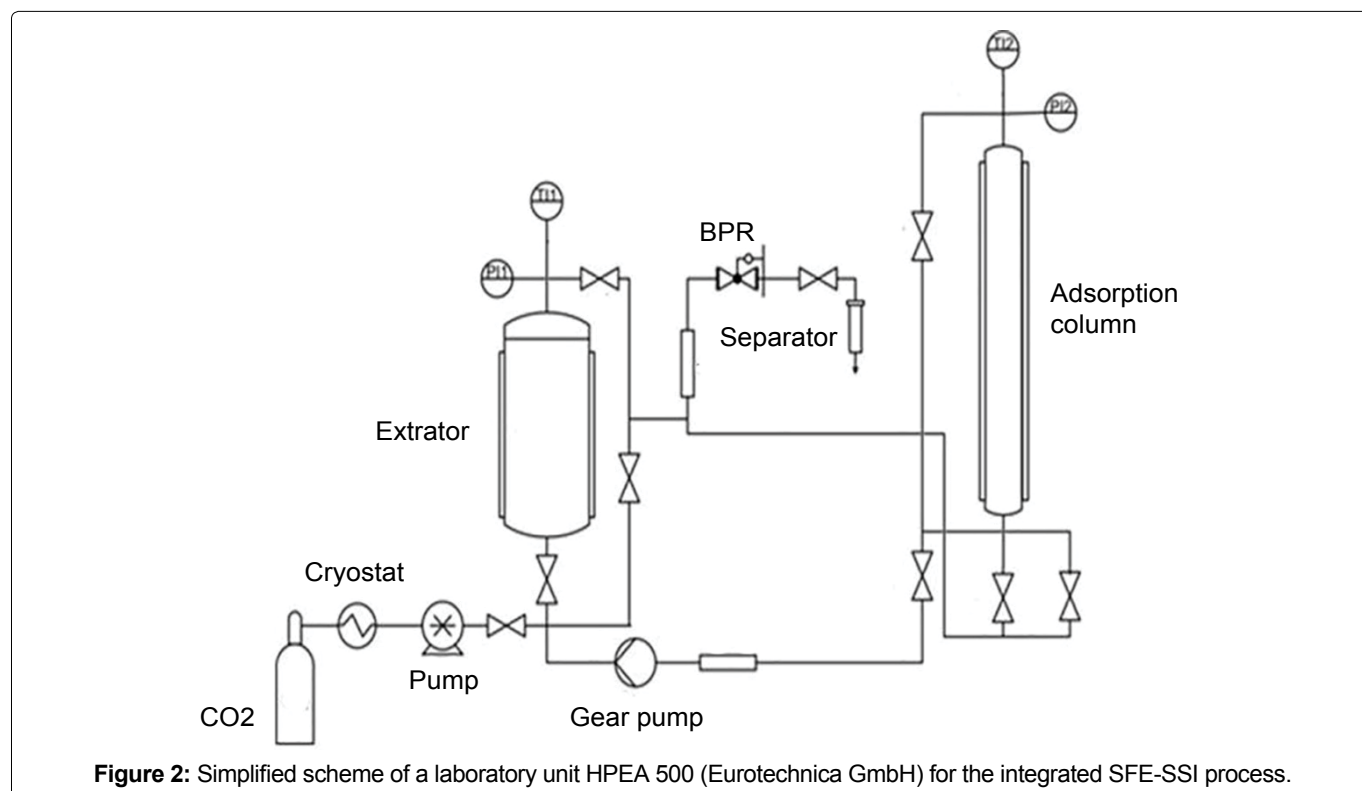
TI2

PI2

TI1

BPR

PI1

Adsorption column

Separator

Extrator

Cryostat

Pump

CO2

Gear pump

**Figure 2:** Simplified scheme of a laboratory unit HPEA 500 (Eurotechnica GmbH) for the integrated SFE-SSI process.